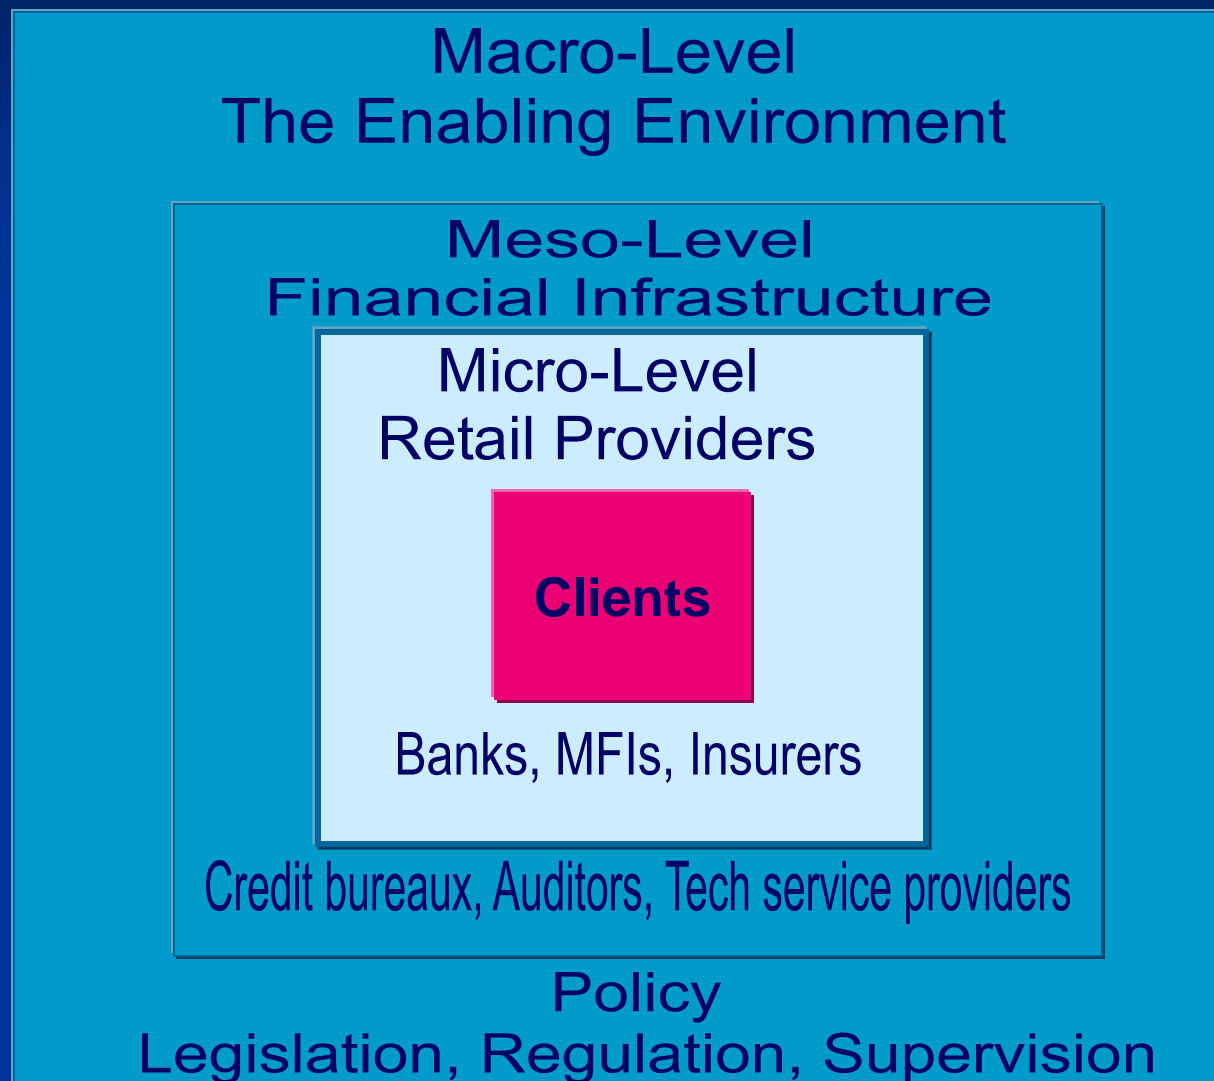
Macro-Level
The Enabling Environment

Meso-Level
Financial Infrastructure

Micro-Level
Retail Providers

Clients

Banks, MFIs, Insurers

Credit bureaux, Auditors, Tech service providers

Policy
Legislation, Regulation, Supervision